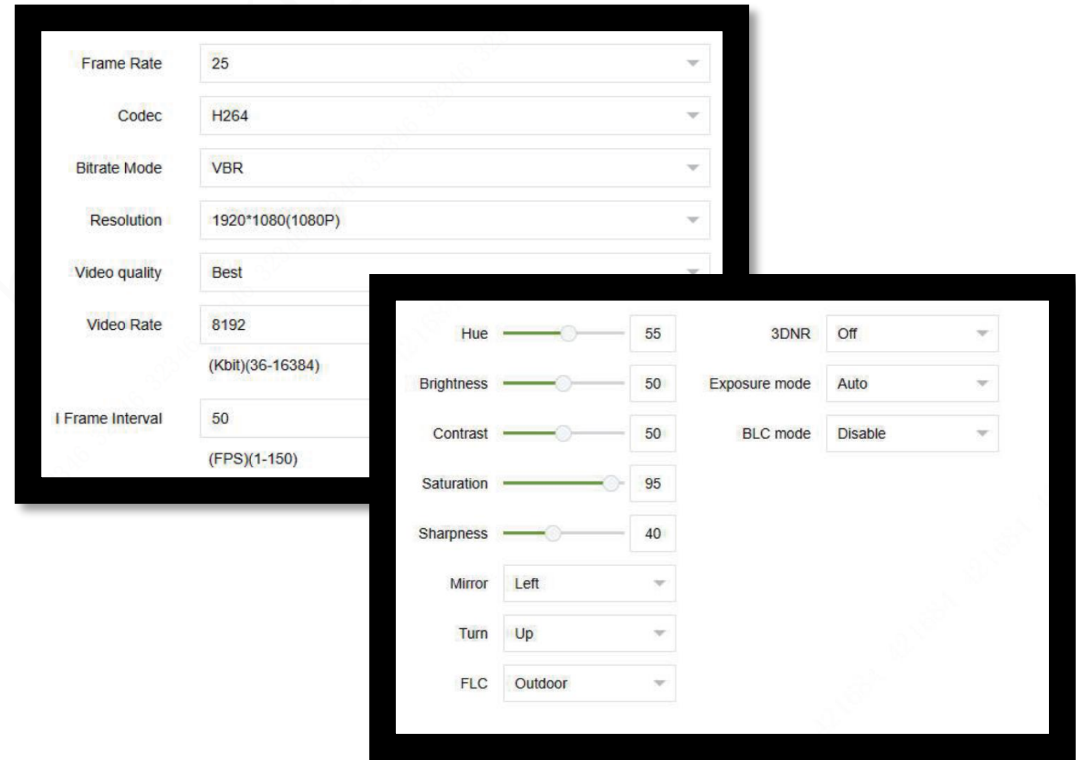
Frame Rate 25

Codec H264

Bitrate Mode VBR

Resolution 1920*1080(1080P)

Video quality Best

Video Rate 8192

(Kbit)(36-16384)

I Frame Interval 50

(FPS)(1-150)

Hue 55

Brightness 50

Contrast 50

Saturation 95

Sharpness 40

Mirror Left

Turn Up

FLC Outdoor

3DNR Off

Exposure mode Auto

BLC mode Disable